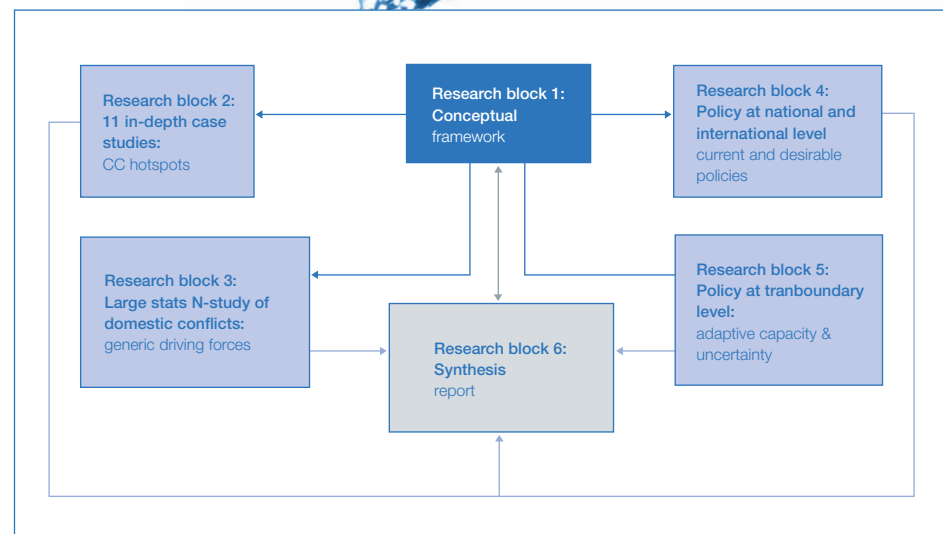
Research block 1: Conceptual framework

Research block 2: 11 in-depth case studies: CC hotspots

Research block 4: Policy at national and international level current and desirable policies

Research block 3: Large stats N-study of domestic conflicts: generic driving forces

Research block 5: Policy at tranboundary level: adaptive capacity & uncertainty

Research block 6: Synthesis report